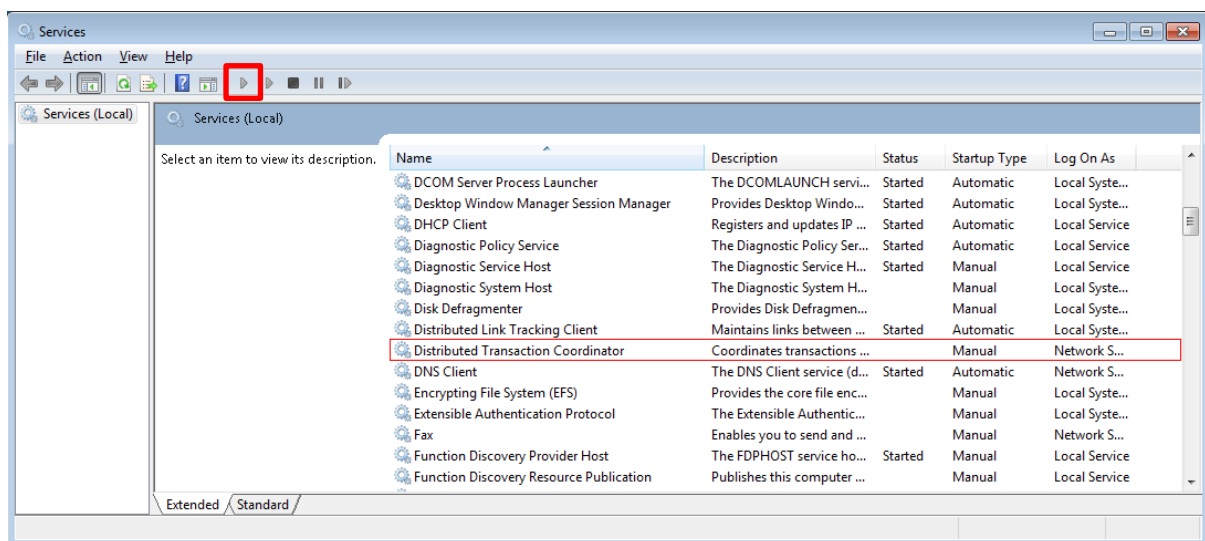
Services

File Action View Help

Services (Local)

Services (Local)

Select an item to view its description.

| Name | Description | Status | Startup Type | Log On As |
|---|---|---|---|---|
| DCOM Server Process Launcher | The DCOMLAUNCH servi... | Started | Automatic | Local Syste... |
| Desktop Window Manager Session Manager | Provides Desktop Windo... | Started | Automatic | Local Syste... |
| DHCP Client | Registers and updates IP ... | Started | Automatic | Local Service |
| Diagnostic Policy Service | The Diagnostic Policy Ser... | Started | Automatic | Local Service |
| Diagnostic Service Host | The Diagnostic Service H... | Started | Manual | Local Service |
| Diagnostic System Host | The Diagnostic System H... |  | Manual | Local Syste... |
| Disk Defragmenter | Provides Disk Defragmen... |  | Manual | Local Syste... |
| Distributed Link Tracking Client | Maintains links between ... | Started | Automatic | Local Syste... |
| Distributed Transaction Coordinator | Coordinates transactions ... |  | Manual | Network S... |
| DNS Client | The DNS Client service (d... | Started | Automatic | Network S... |
| Encrypting File System (EFS) | Provides the core file enc... |  | Manual | Local Syste... |
| Extensible Authentication Protocol | The Extensible Authentic... |  | Manual | Local Syste... |
| Fax | Enables you to send and ... |  | Manual | Network S... |
| Function Discovery Provider Host | The FDPHOST service ho... | Started | Manual | Local Service |
| Function Discovery Resource Publication | Publishes this computer ... |  | Manual | Local Service |

Extended Standard